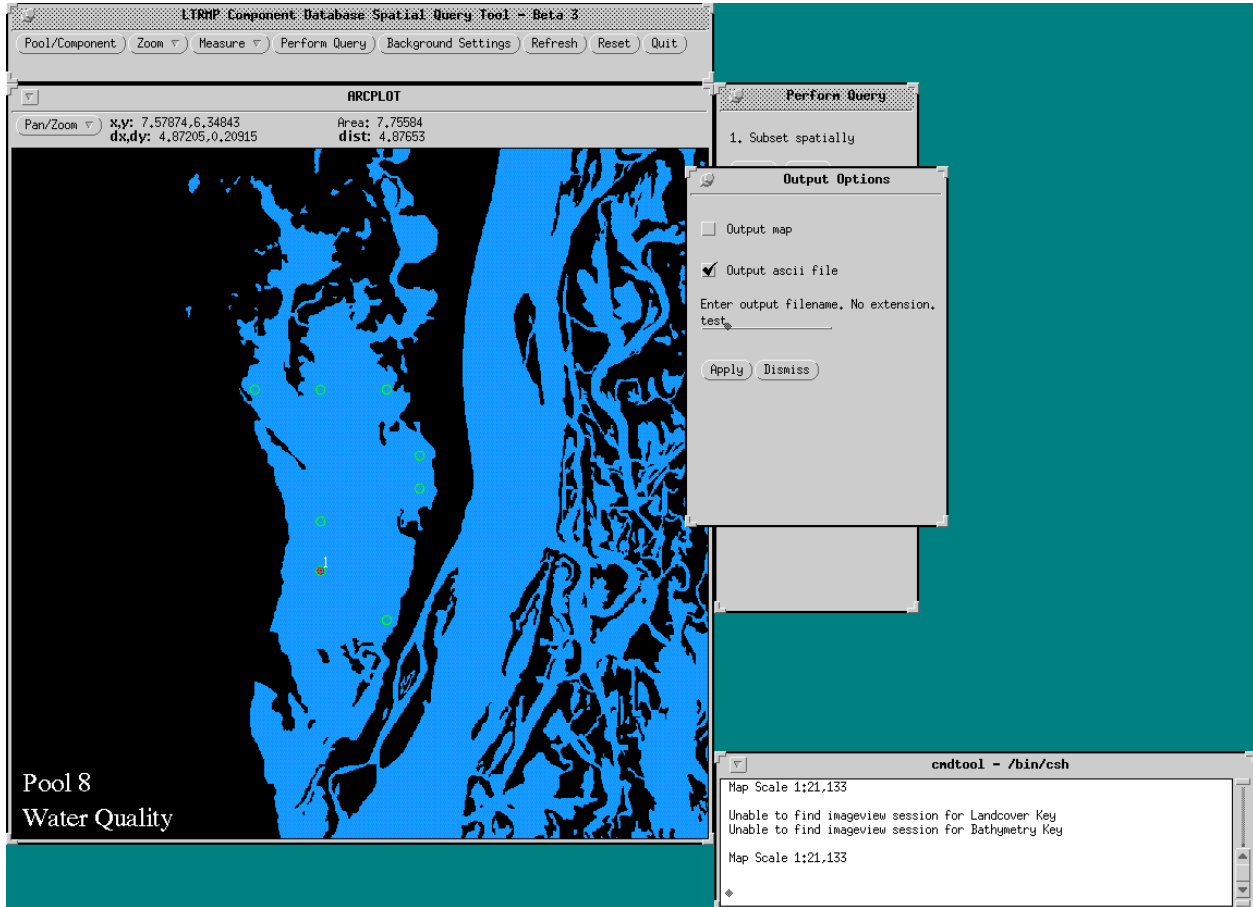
LTRMP Component Database Spatial Query Tool - Beta 3

Pool/Component | Zoom | Measure | Perform Query | Background Settings | Refresh | Reset | Quit

ARCPLOT

Pan/Zoom | x,y: 7.57874,6.34843 | dx,dy: 4.87205,0.20915 | Area: 7.75584 | dist: 4.87653

1

Pool 8
Water Quality

Perform Query

1. Subset spatially

Output Options

Output map

Output ascii file

Enter output filename. No extension.
test

Apply | Dismiss

cmdtool - /bin/csh

Map Scale 1:21,133

Unable to find imageview session for Landcover Key
Unable to find imageview session for Bathymetry Key

Map Scale 1:21,133